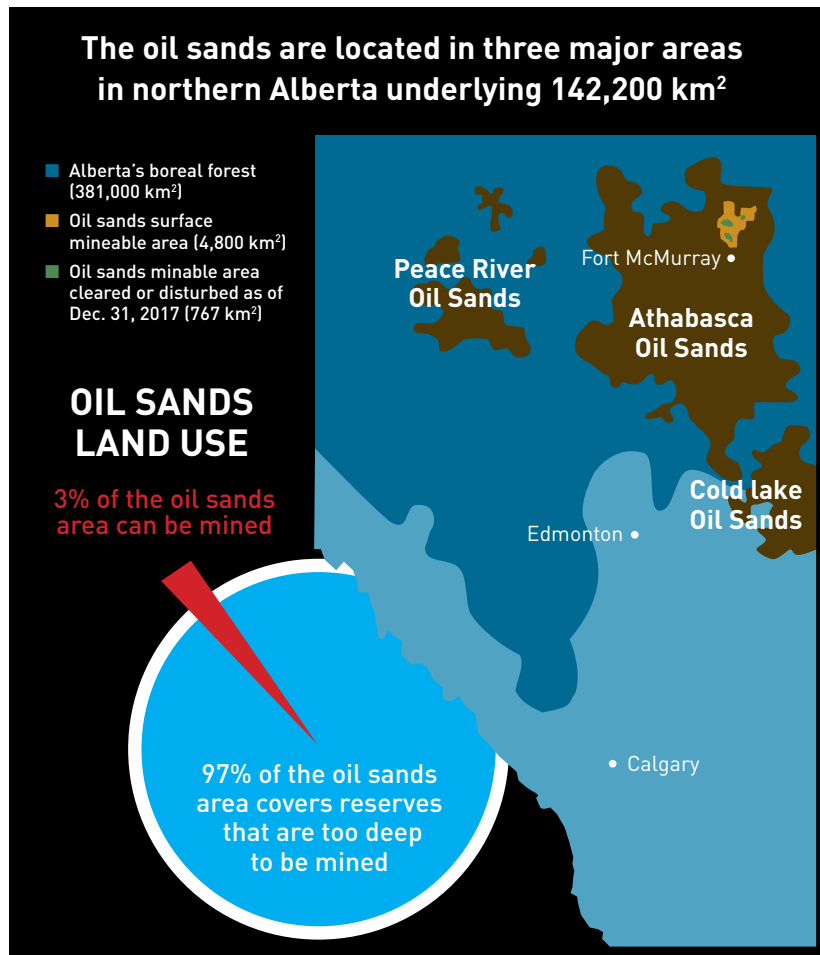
The oil sands are located in three major areas in northern Alberta underlying 142,200 km$^2$

Alberta's boreal forest (381,000 km$^2$)

Oil sands surface mineable area (4,800 km$^2$)

Oil sands minable area cleared or disturbed as of Dec. 31, 2017 (767 km$^2$)

OIL SANDS LAND USE

3% of the oil sands area can be mined

97% of the oil sands area covers reserves that are too deep to be mined

Peace River Oil Sands

Fort McMurray

Athabasca Oil Sands

Cold lake Oil Sands

Edmonton

Calgary